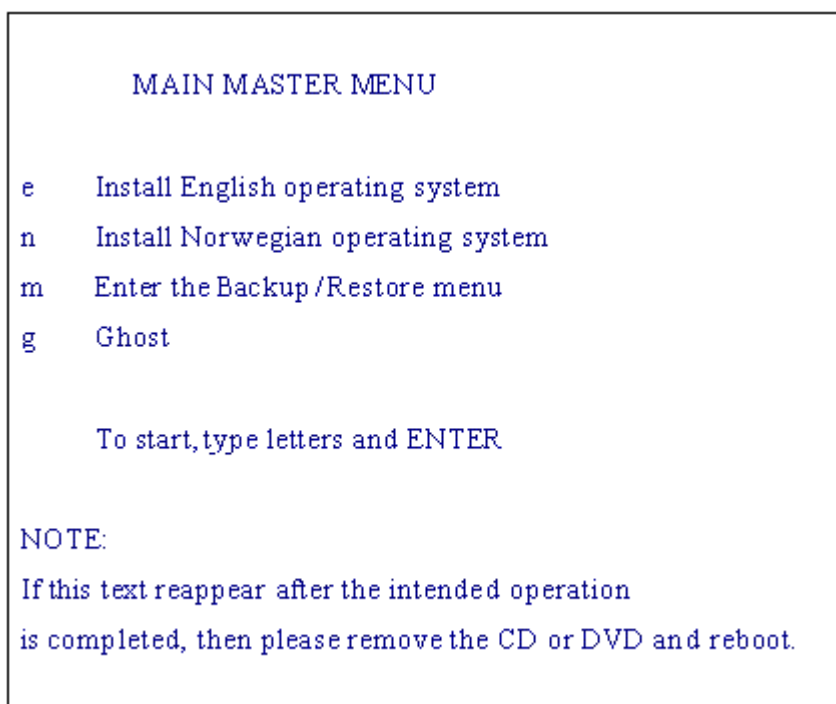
MAIN MASTER MENU

e Install English operating system
n Install Norwegian operating system
m Enter the Backup / Restore menu
g Ghost

To start, type letters and ENTER

NOTE:
If this text reappear after the intended operation is completed, then please remove the CD or DVD and reboot.